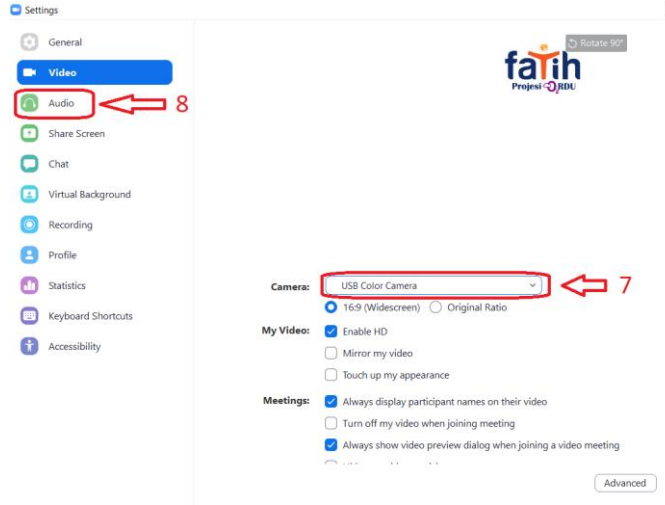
Settings

General
Video
Audio
8
Share Screen
Chat
Virtual Background
Recording
Profile
Statistics
Keyboard Shortcuts
Accessibility

Rotate 90°
faTih
Projesi RDU

Camera: USB Color Camera
7
16:9 (Widescreen) Original Ratio
My Video: Enable HD
Mirror my video
Touch up my appearance
Meetings: Always display participant names on their video
Turn off my video when joining meeting
Always show video preview dialog when joining a video meeting
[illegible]
Advanced